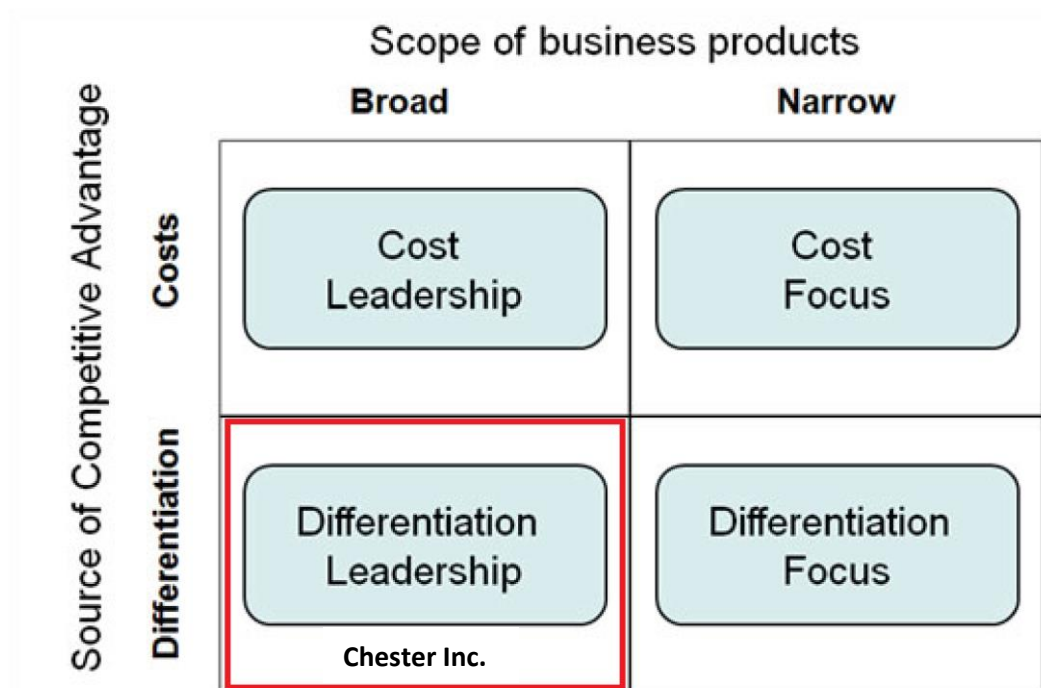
Scope of business products

Source of Competitive Advantage

| | Broad | Narrow |
|---|---|---|
| Costs | Cost Leadership | Cost Focus |
| Differentiation | Differentiation Leadership<br>Chester Inc. | Differentiation Focus |